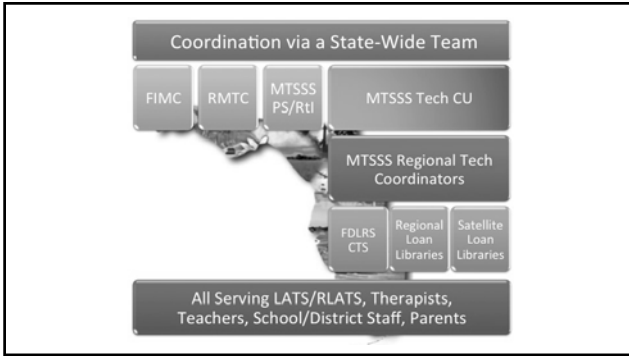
Coordination via a State-Wide Team

FIMC

RMTC

MTSSS PS/RtI

MTSSS Tech CU

MTSSS Regional Tech Coordinators

FDLRS CTS

Regional Loan Libraries

Satellite Loan Libraries

All Serving LATS/RLATS, Therapists, Teachers, School/District Staff, Parents